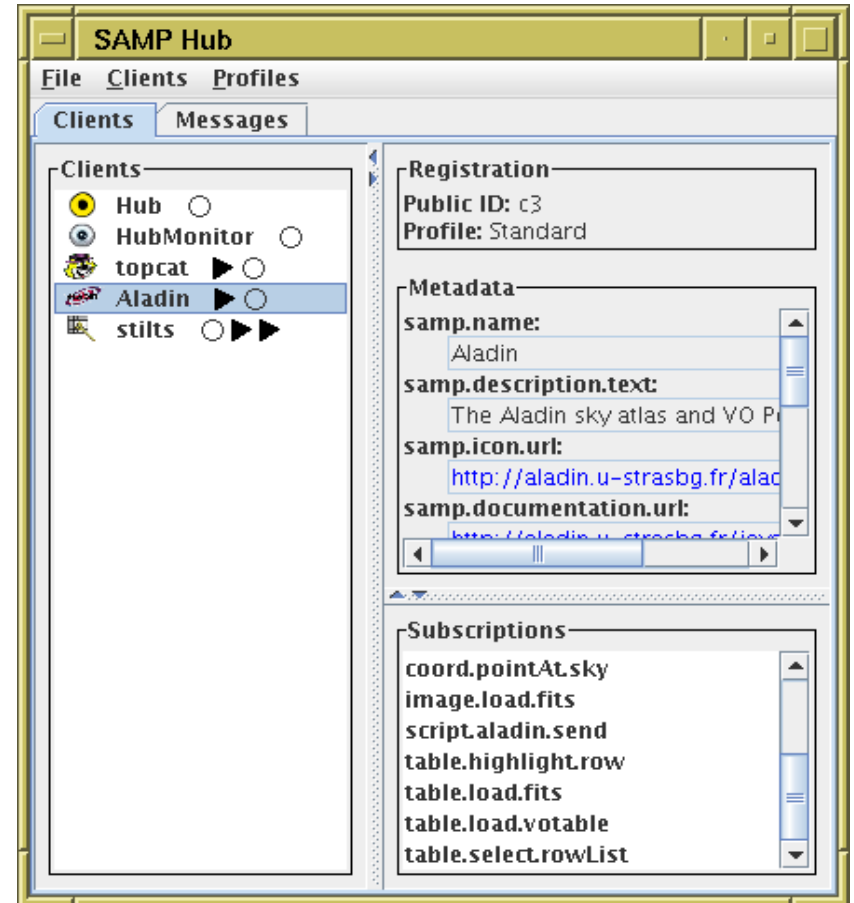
SAMP Hub

File Clients Profiles

Clients Messages

Clients
Hub
HubMonitor
topcat
Aladin
stilts

Registration
Public ID: c3
Profile: Standard

Metadata
samp.name:
Aladin
samp.description.text:
The Aladin sky atlas and VO P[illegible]
samp.icon.url:
http://aladin.u-strasbg.fr/alad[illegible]
samp.documentation.url:
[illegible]

Subscriptions
coord.pointAt.sky
image.load.fits
script.aladin.send
table.highlight.row
table.load.fits
table.load.votable
table.select.rowList